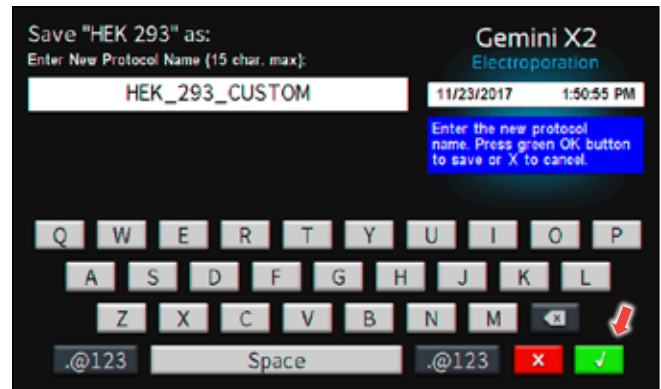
Save "HEK 293" as:
Enter New Protocol Name (15 char. max):

HEK_293_CUSTOM

Gemini X2
Electroporation

11/23/2017 1:50:55 PM

Enter the new protocol name. Press green OK button to save or X to cancel.

Q W E R T Y U I O P
A S D F G H J K L
Z X C V B N M

.@123 Space .@123 ✕ ✓